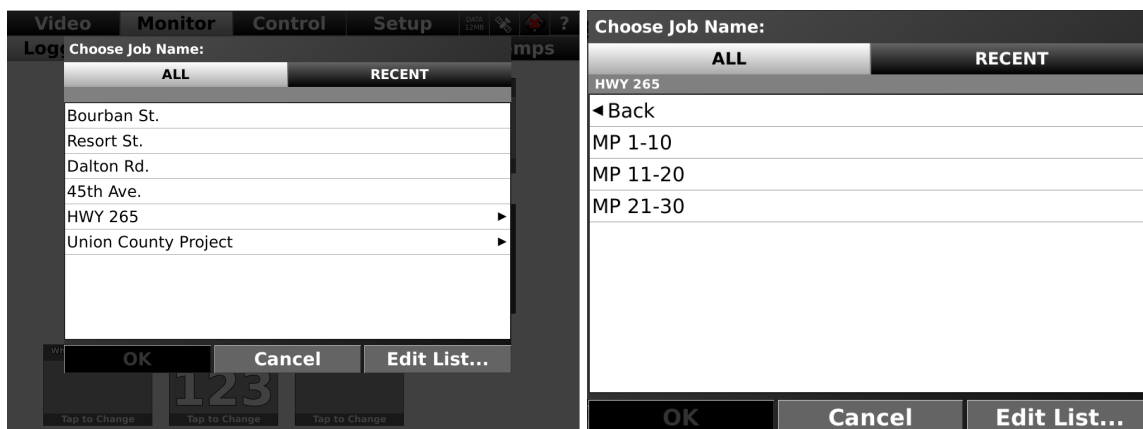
Video Monitor Control Setup DATA 12MB ?

Log Choose Job Name: mps

ALL RECENT

Bourban St.

Resort St.

Dalton Rd.

45th Ave.

HWY 265 ►

Union County Project ►

OK Cancel Edit List...

123

Tap to Change Tap to Change Tap to Change

Choose Job Name:

ALL RECENT

HWY 265

◄Back

MP 1-10

MP 11-20

MP 21-30

OK Cancel Edit List...